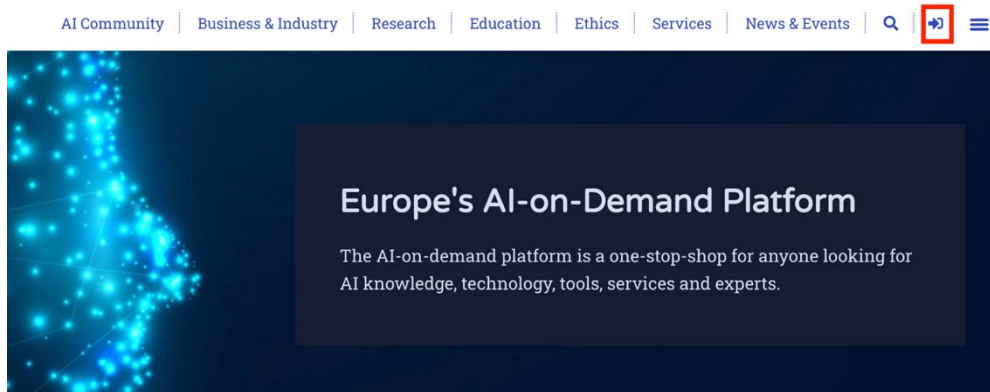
AI Community | Business & Industry | Research | Education | Ethics | Services | News & Events

Europe's AI-on-Demand Platform

The AI-on-demand platform is a one-stop-shop for anyone looking for AI knowledge, technology, tools, services and experts.